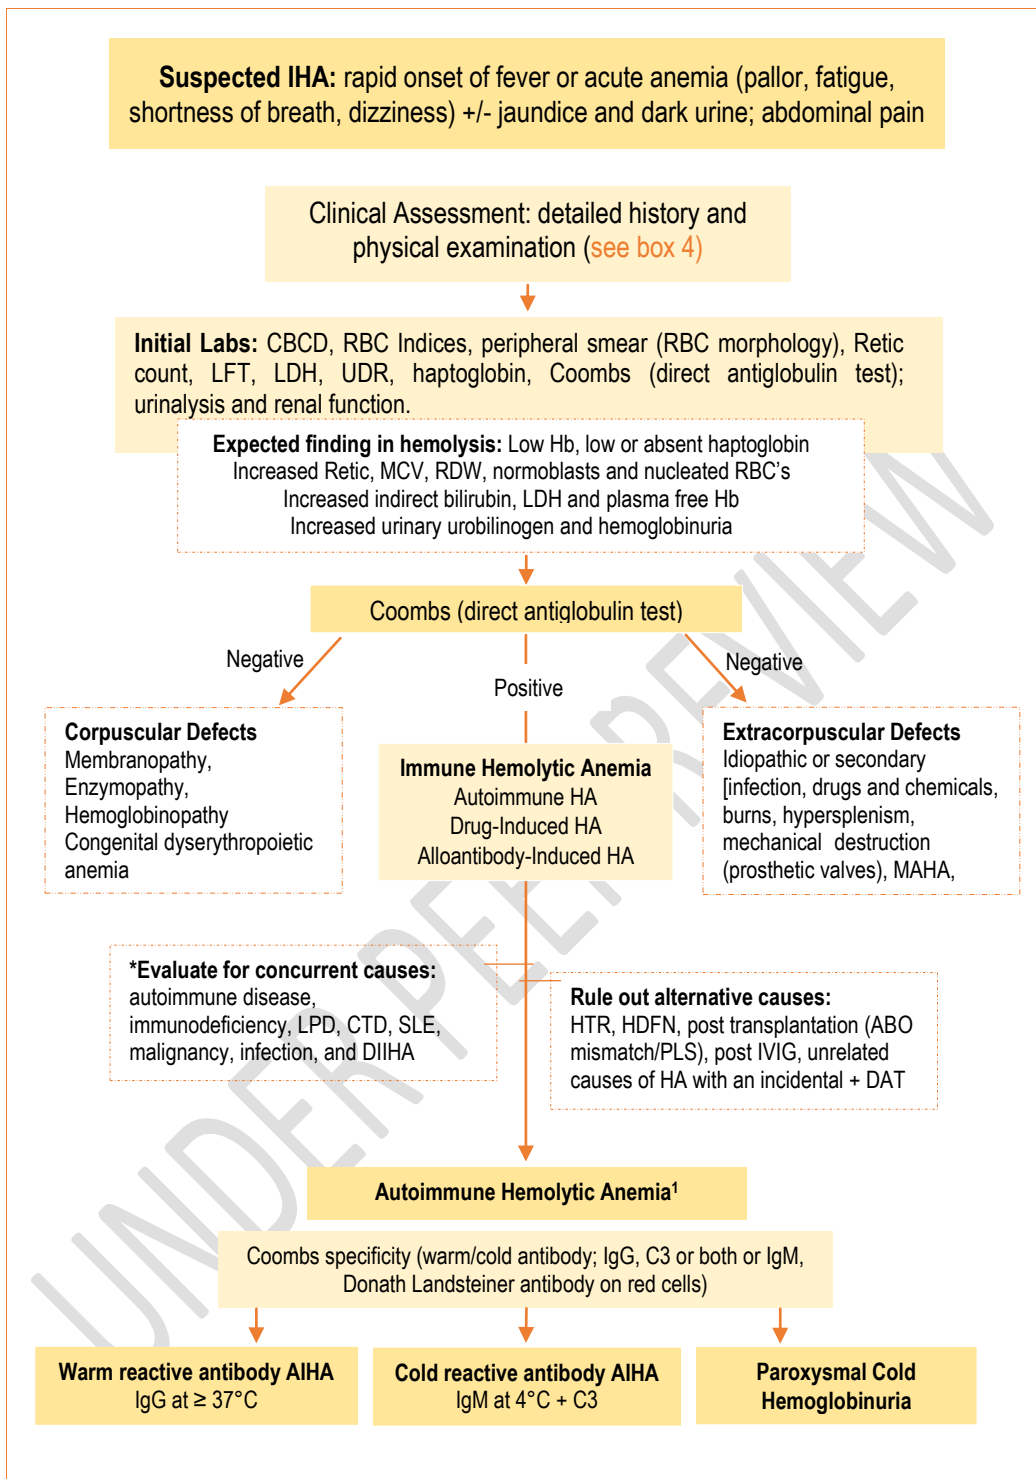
**Suspected IHA:** rapid onset of fever or acute anemia (pallor, fatigue, shortness of breath, dizziness) +/- jaundice and dark urine; abdominal pain

Clinical Assessment: detailed history and physical examination (see box 4)

**Initial Labs:** CBCD, RBC Indices, peripheral smear (RBC morphology), Retic count, LFT, LDH, UDR, haptoglobin, Coombs (direct antiglobulin test); urinalysis and renal function.

**Expected finding in hemolysis:** Low Hb, low or absent haptoglobin
Increased Retic, MCV, RDW, normoblasts and nucleated RBC's
Increased indirect bilirubin, LDH and plasma free Hb
Increased urinary urobilinogen and hemoglobinuria

Coombs (direct antiglobulin test)

Negative

Positive

Negative

**Corpuscular Defects**
Membranopathy,
Enzymopathy,
Hemoglobinopathy
Congenital dyserythropoietic anemia

**Immune Hemolytic Anemia**
Autoimmune HA
Drug-Induced HA
Alloantibody-Induced HA

**Extracorpuscular Defects**
Idiopathic or secondary [infection, drugs and chemicals, burns, hypersplenism, mechanical destruction (prosthetic valves), MAHA,

**\*Evaluate for concurrent causes:** autoimmune disease, immunodeficiency, LPD, CTD, SLE, malignancy, infection, and DIIHA

**Rule out alternative causes:** HTR, HDFN, post transplantation (ABO mismatch/PLS), post IVIG, unrelated causes of HA with an incidental + DAT

**Autoimmune Hemolytic Anemia$^1$**

Coombs specificity (warm/cold antibody; IgG, C3 or both or IgM, Donath Landsteiner antibody on red cells)

**Warm reactive antibody AIHA**
IgG at ≥ 37°C

**Cold reactive antibody AIHA**
IgM at 4°C + C3

**Paroxysmal Cold Hemoglobinuria**

UNDER PEER REVIEW